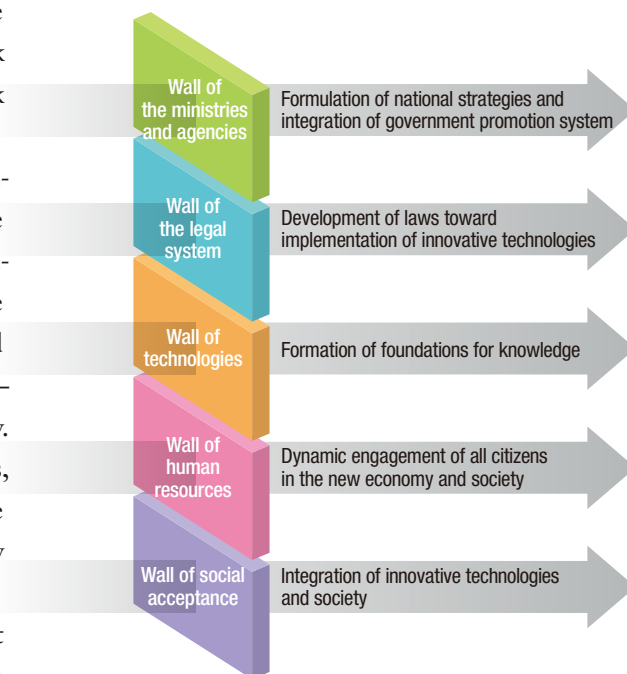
Wall of the ministries and agencies

Formulation of national strategies and integration of government promotion system

Wall of the legal system

Development of laws toward implementation of innovative technologies

Wall of technologies

Formation of foundations for knowledge

Wall of human resources

Dynamic engagement of all citizens in the new economy and society

Wall of social acceptance

Integration of innovative technologies and society